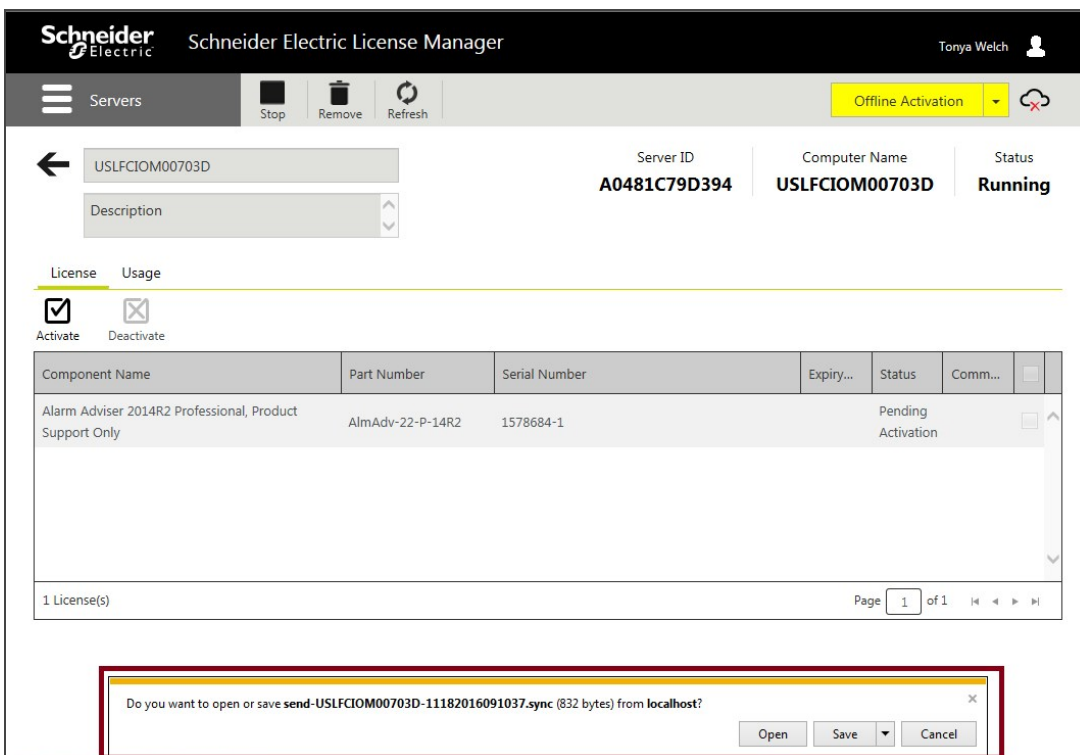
Schneider Electric Schneider Electric License Manager Tonya Welch

Servers Stop Remove Refresh Offline Activation

USLFCIOM00703D

Description

Server ID
A0481C79D394

Computer Name
USLFCIOM00703D

Status
Running

License Usage

Activate Deactivate

| Component Name | Part Number | Serial Number | Expiry... | Status | Comm... |
|---|---|---|---|---|---|
| Alarm Adviser 2014R2 Professional, Product Support Only | AlmAdv-22-P-14R2 | 1578684-1 | | Pending Activation | |

1 License(s) Page 1 of 1

Do you want to open or save **send-USLFCIOM00703D-11182016091037.sync** (832 bytes) from **localhost**?

Open Save Cancel